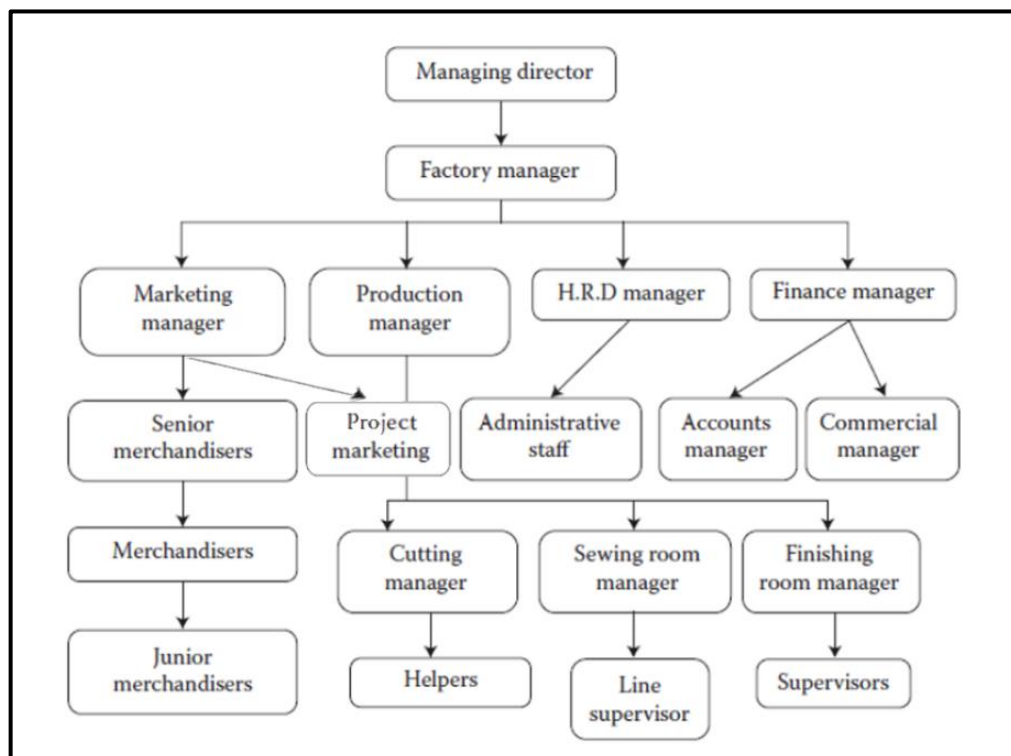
Managing director

Factory manager

Marketing manager

Production manager

H.R.D manager

Finance manager

Senior merchandisers

Project marketing

Administrative staff

Accounts manager

Commercial manager

Merchandisers

Cutting manager

Sewing room manager

Finishing room manager

Junior merchandisers

Helpers

Line supervisor

Supervisors